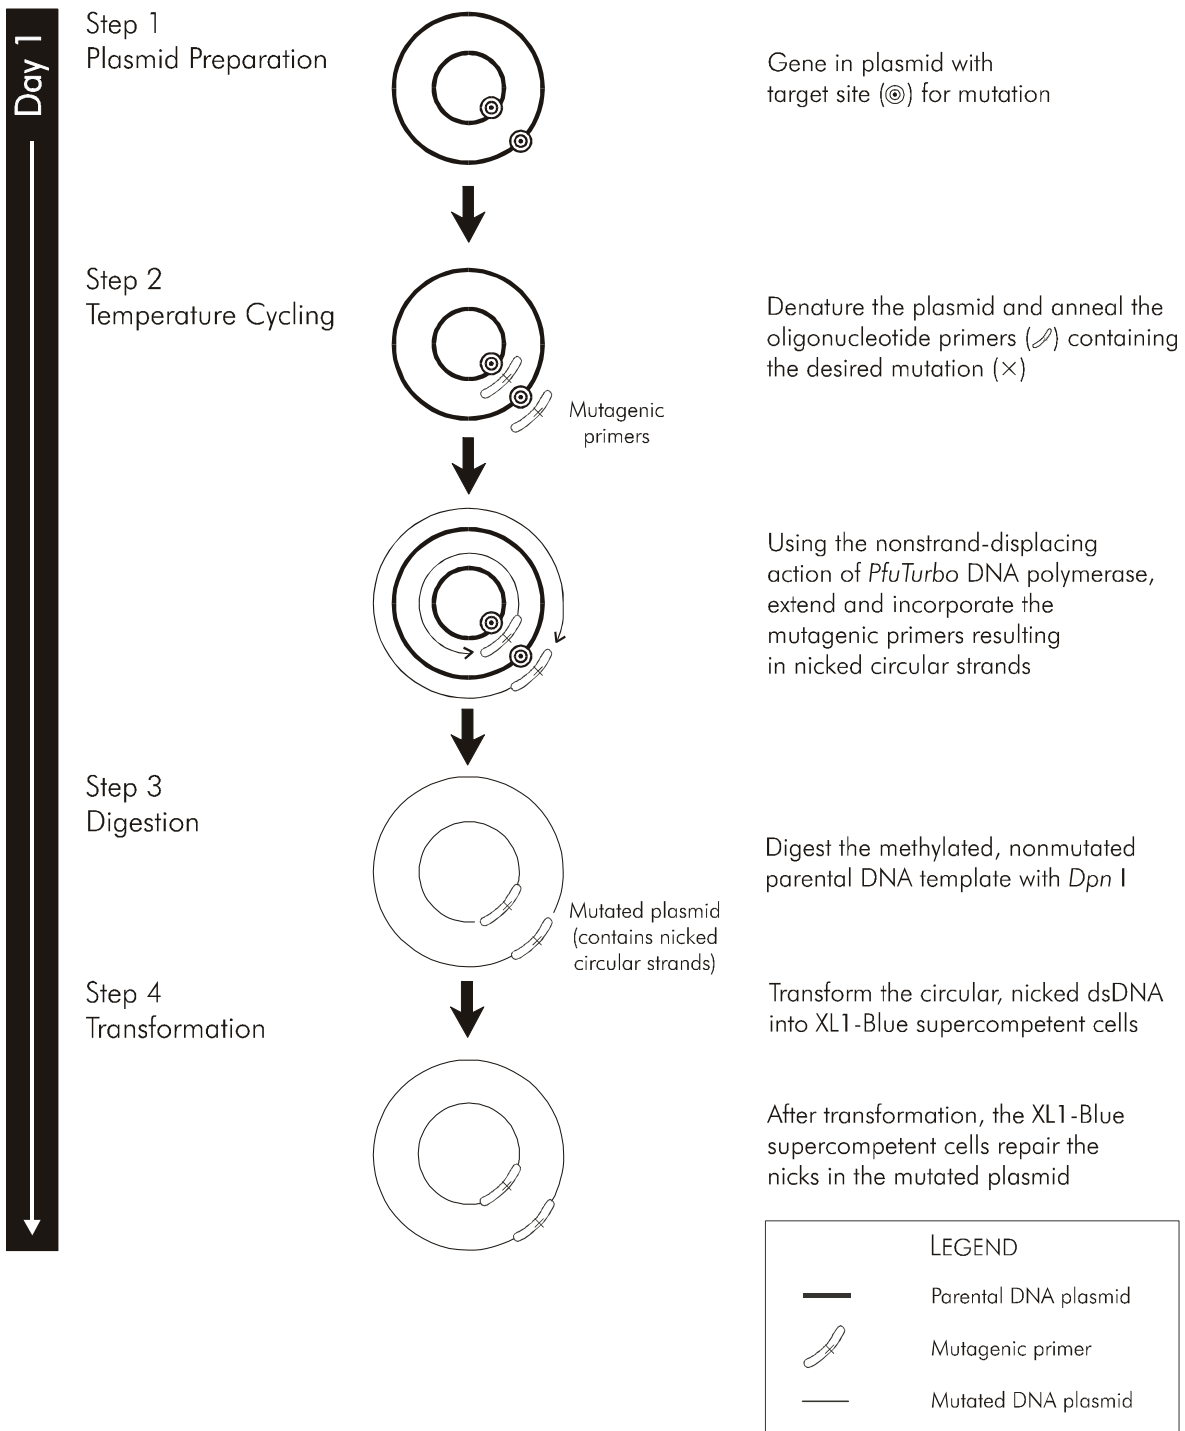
Day 1

Step 1
Plasmid Preparation

Gene in plasmid with target site (◎) for mutation

Step 2
Temperature Cycling

Mutagenic primers

Denature the plasmid and anneal the oligonucleotide primers (✐) containing the desired mutation (×)

Using the nonstrand-displacing action of *PfuTurbo* DNA polymerase, extend and incorporate the mutagenic primers resulting in nicked circular strands

Step 3
Digestion

Mutated plasmid (contains nicked circular strands)

Digest the methylated, nonmutated parental DNA template with *Dpn* I

Step 4
Transformation

Transform the circular, nicked dsDNA into XL1-Blue supercompetent cells

After transformation, the XL1-Blue supercompetent cells repair the nicks in the mutated plasmid

LEGEND
Parental DNA plasmid
Mutagenic primer
Mutated DNA plasmid